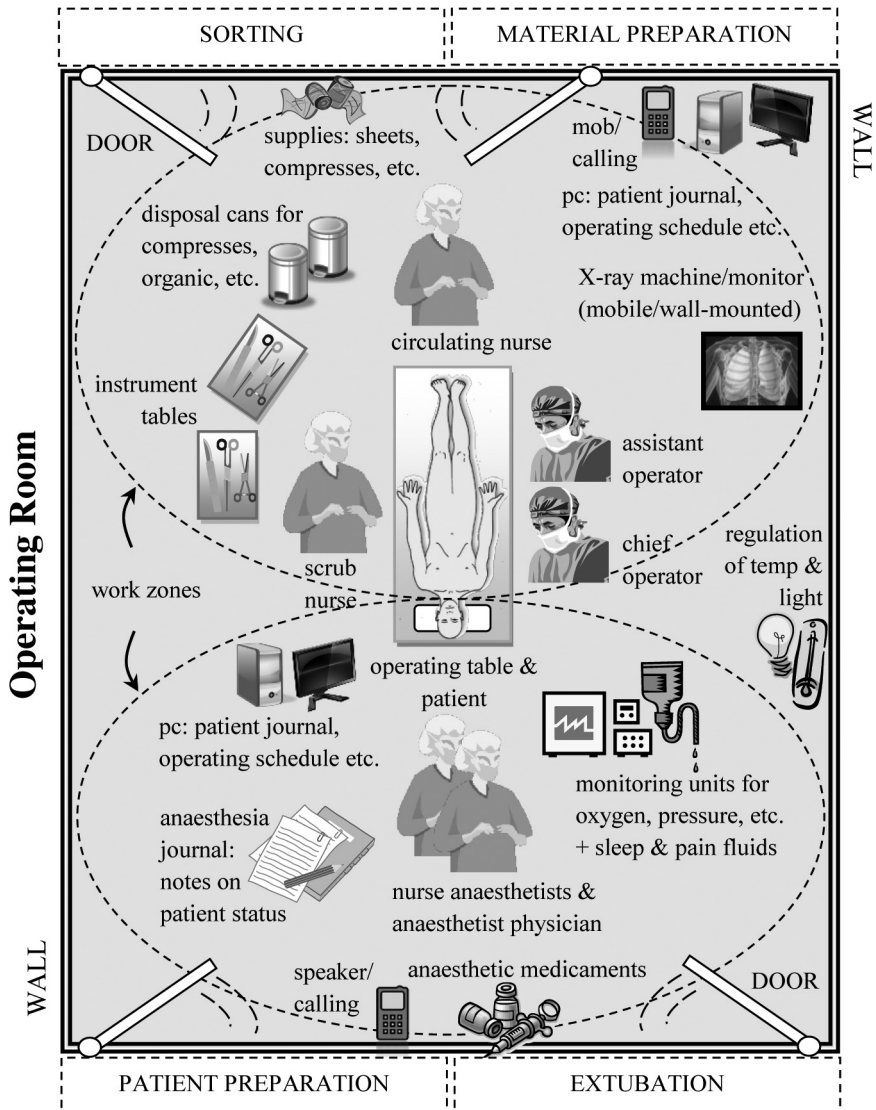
SORTING

MATERIAL PREPARATION

DOOR

supplies: sheets, compresses, etc.

mob/ calling

WALL

pc: patient journal, operating schedule etc.

disposal cans for compresses, organic, etc.

X-ray machine/monitor (mobile/wall-mounted)

circulating nurse

instrument tables

assistant operator

Operating Room

chief operator

regulation of temp & light

scrub nurse

work zones

operating table & patient

pc: patient journal, operating schedule etc.

monitoring units for oxygen, pressure, etc. + sleep & pain fluids

anaesthesia journal: notes on patient status

nurse anaesthetists & anaesthetist physician

WALL

speaker/ calling

anaesthetic medicaments

DOOR

PATIENT PREPARATION

EXTUBATION